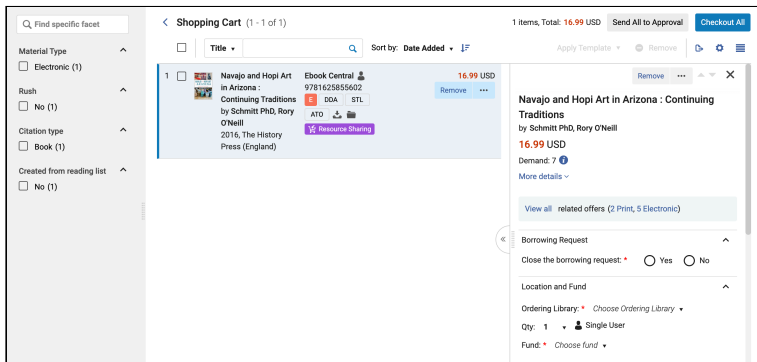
Find specific facet

Material Type
Electronic (1)

Rush
No (1)

Citation type
Book (1)

Created from reading list
No (1)

Shopping Cart (1 - 1 of 1)

1 items, Total: 16.99 USD Send All to Approval Checkout All

Title ▾ Sort by: Date Added ▾ Apply Template ▾ Remove

1 Navajo and Hopi Art in Arizona : Continuing Traditions by Schmitt PhD, Rory O'Neill 2016, The History Press (England)

Ebook Central 9781625855602 E DDA STL ATO Resource Sharing

16.99 USD
Remove ···

Remove ···

Navajo and Hopi Art in Arizona : Continuing Traditions
by Schmitt PhD, Rory O'Neill
16.99 USD
Demand: 7
More details

View all related offers (2 Print, 5 Electronic)

Borrowing Request
Close the borrowing request: * Yes No

Location and Fund
Ordering Library: * Choose Ordering Library ▾
Qty: 1 ▾ Single User
Fund: * Choose fund ▾